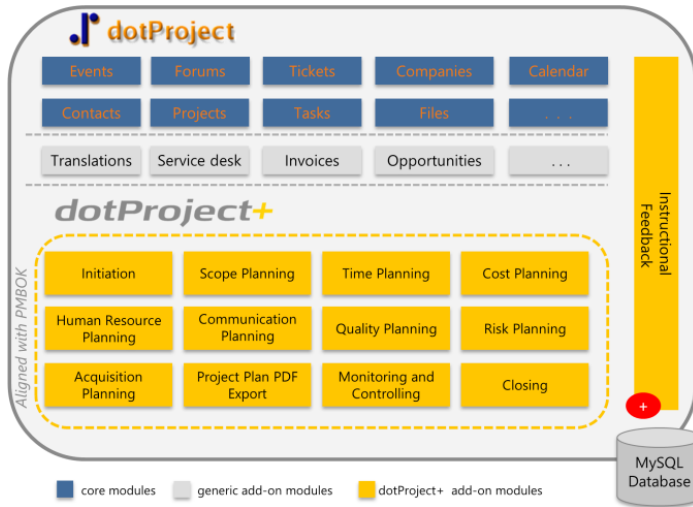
dotProject

| Events | Forums | Tickets | Companies | Calendar |
|---|---|---|---|---|
| Contacts | Projects | Tasks | Files | . . . |

| Translations | Service desk | Invoices | Opportunities | . . . |
|---|---|---|---|---|

dotProject+

Aligned with PMBOK

| Initiation | Scope Planning | Time Planning | Cost Planning |
|---|---|---|---|
| Human Resource Planning | Communication Planning | Quality Planning | Risk Planning |
| Acquisition Planning | Project Plan PDF Export | Monitoring and Controlling | Closing |

Instructional Feedback

+

MySQL Database

core modules   generic add-on modules   dotProject+ add-on modules